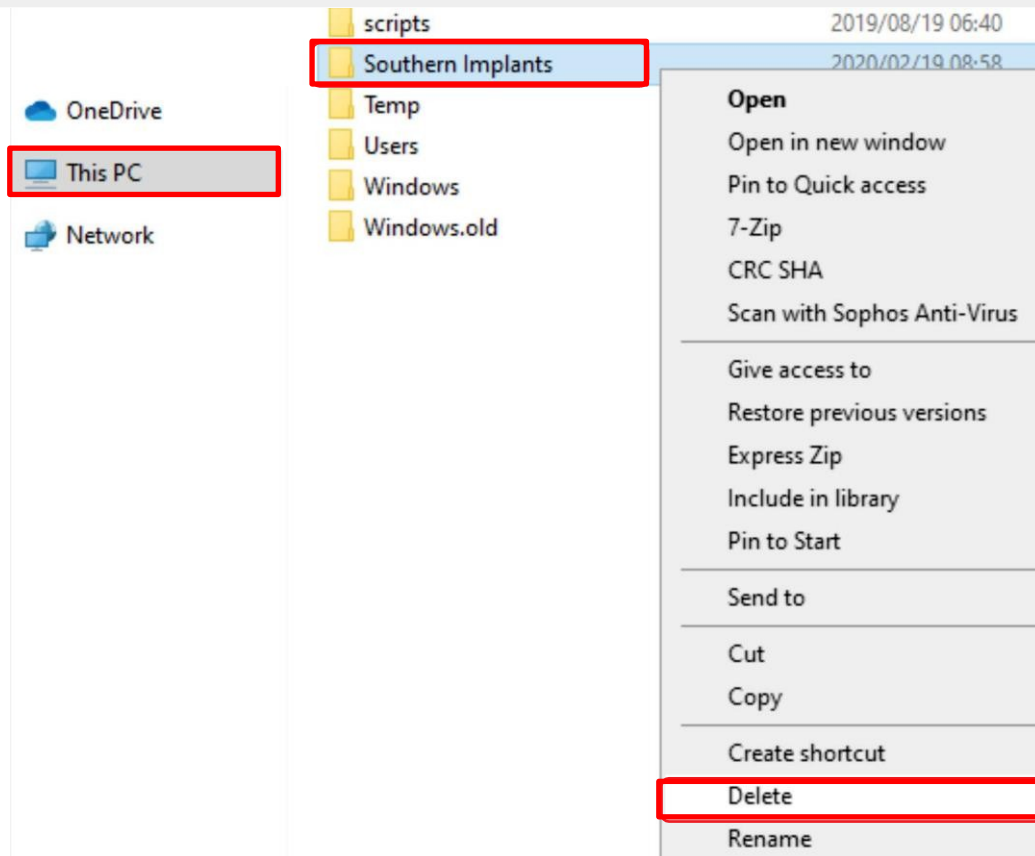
OneDrive
This PC
Network

scripts 2019/08/19 06:40
Southern Implants 2020/02/19 08:58
Temp
Users
Windows
Windows.old

Open
Open in new window
Pin to Quick access
7-Zip
CRC SHA
Scan with Sophos Anti-Virus
Give access to
Restore previous versions
Express Zip
Include in library
Pin to Start
Send to
Cut
Copy
Create shortcut
Delete
Rename